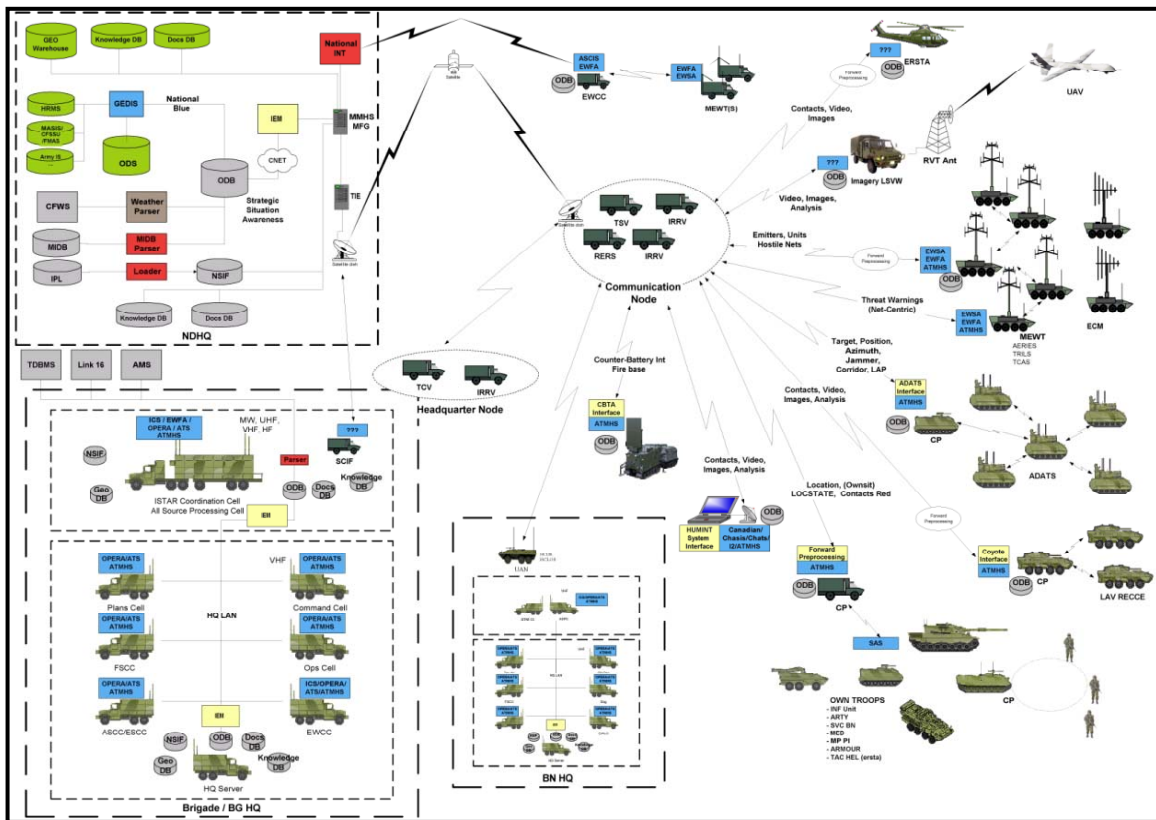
GEO Warehouse
Knowledge DB
Docs DB
National INT
HRMS
GEDIS
National Blue
MASIS/ CFSSU /PMAS
Army IS
ODS
IEM
MMHS MFG
CNET
ODB
TIE
CFWS
Weather Parser
Strategic Situation Awareness
MIDB
MIDB Parser
IPL
Loader
NSIF
Knowledge DB
Docs DB
NDHQ
TDBMS
Link 16
AMS
ICS / EWFA / OPERA / ATS ATMHS
MW, UHF, VHF, HF
???
NSIF
Parser
SCIF
Geo DB
ODB
Docs DB
Knowledge DB
ISTAR Coordination Cell
All Source Processing Cell
IEM
OPERA/ATS ATMHS
VHF
OPERA/ATS ATMHS
Plans Cell
HQ LAN
Command Cell
OPERA/ATS ATMHS
OPERA/ATS ATMHS
FSCC
Ops Cell
OPERA/ATS ATMHS
ICS/OPERA/ ATS/ATMHS
IEM
ASCC/ESCC
EWCC
NSIF
ODB
Docs DB
Geo DB
Knowledge DB
HQ Server
Brigade / BG HQ
ASCIS EWFA
ODB
EWCC
EWFA EWSA
MEWT(S)
???
ERSTA
Forward Preprocessing
UAV
Contacts, Video, Images
RVT Ant
???
ODB
Imagery LSVW
Video, Images, Analysis
TSV
IRRV
RERS
IRRV
Communication Node
Emitters, Units Hostile Nets
Forward Preprocessing
EWSA EWFA ATMHS
ODB
ECM
Threat Warnings (Net-Centric)
EWSA EWFA ATMHS
ODB
MEWT
AERIES
TRILS
TCAS
TCV
IRRV
Headquarter Node
Counter-Battery Int Fire base
CBTA Interface
ATMHS
ODB
Target, Position, Azimuth, Jammer, Corridor, LAP
Contacts, Video, Images, Analysis
ADATS Interface
ATMHS
ODB
CP
ADATS
Contacts, Video, Images, Analysis
ODB
HUMINT System Interface
Canadian/ Chasis/Chats/ Q2/ATMHS
Location, (Ownsit) LOCSTATE, Contacts Red
Forward Preprocessing
Forward Preprocessing ATMHS
ODB
CP
Coyote Interface
ATMHS
ODB
CP
LAV RECCE
UAN
HQ LAN
BN HQ
SAS
CP
OWN TROOPS
- INF Unit
- ARTY
- SVC BN
- MCD
- MP PI
- ARMOUR
- TAC HEL (ersta)